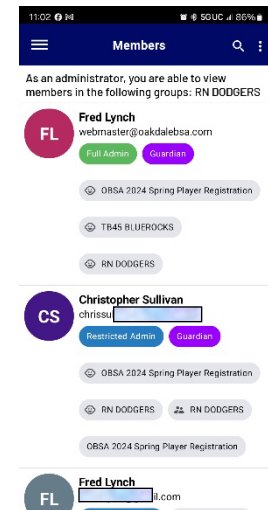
11:02 5GUC 86%

Members

As an administrator, you are able to view members in the following groups: RN DODGERS

FL
Fred Lynch
webmaster@oakdalebsa.com
Full Admin Guardian

OBSA 2024 Spring Player Registration

TB45 BLUEROCKS

RN DODGERS

CS
Christopher Sullivan
chrissu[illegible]
Restricted Admin Guardian

OBSA 2024 Spring Player Registration

RN DODGERS RN DODGERS

OBSA 2024 Spring Player Registration

FL
Fred Lynch
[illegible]il.com